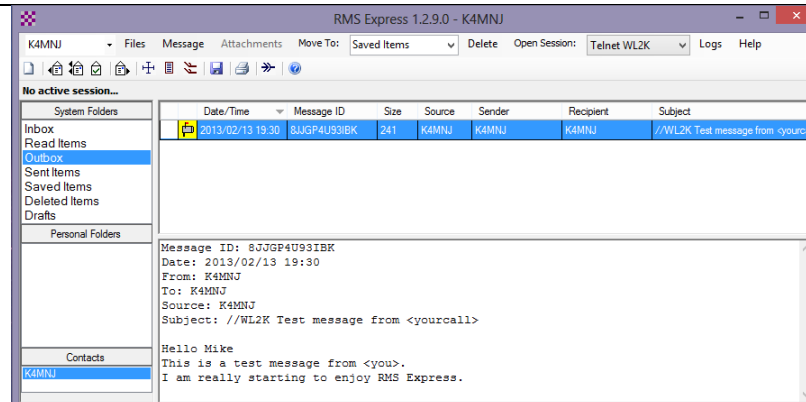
RMS Express 1.2.9.0 - K4MNJ

K4MNJ Files Message Attachments Move To: Saved Items Delete Open Session: Telnet WL2K Logs Help

No active session...

System Folders
Inbox
Read Items
Outbox
Sent Items
Saved Items
Deleted Items
Drafts

Personal Folders

Contacts
K4MNJ

| Date/Time | Message ID | Size | Source | Sender | Recipient | Subject |
|---|---|---|---|---|---|---|
| 2013/02/13 19:30 | 8JJGP4U93IBK | 241 | K4MNJ | K4MNJ | K4MNJ | //WL2K Test message from <yourcal |

Message ID: 8JJGP4U93IBK
Date: 2013/02/13 19:30
From: K4MNJ
To: K4MNJ
Source: K4MNJ
Subject: //WL2K Test message from <yourcall>

Hello Mike
This is a test message from <you>.
I am really starting to enjoy RMS Express.